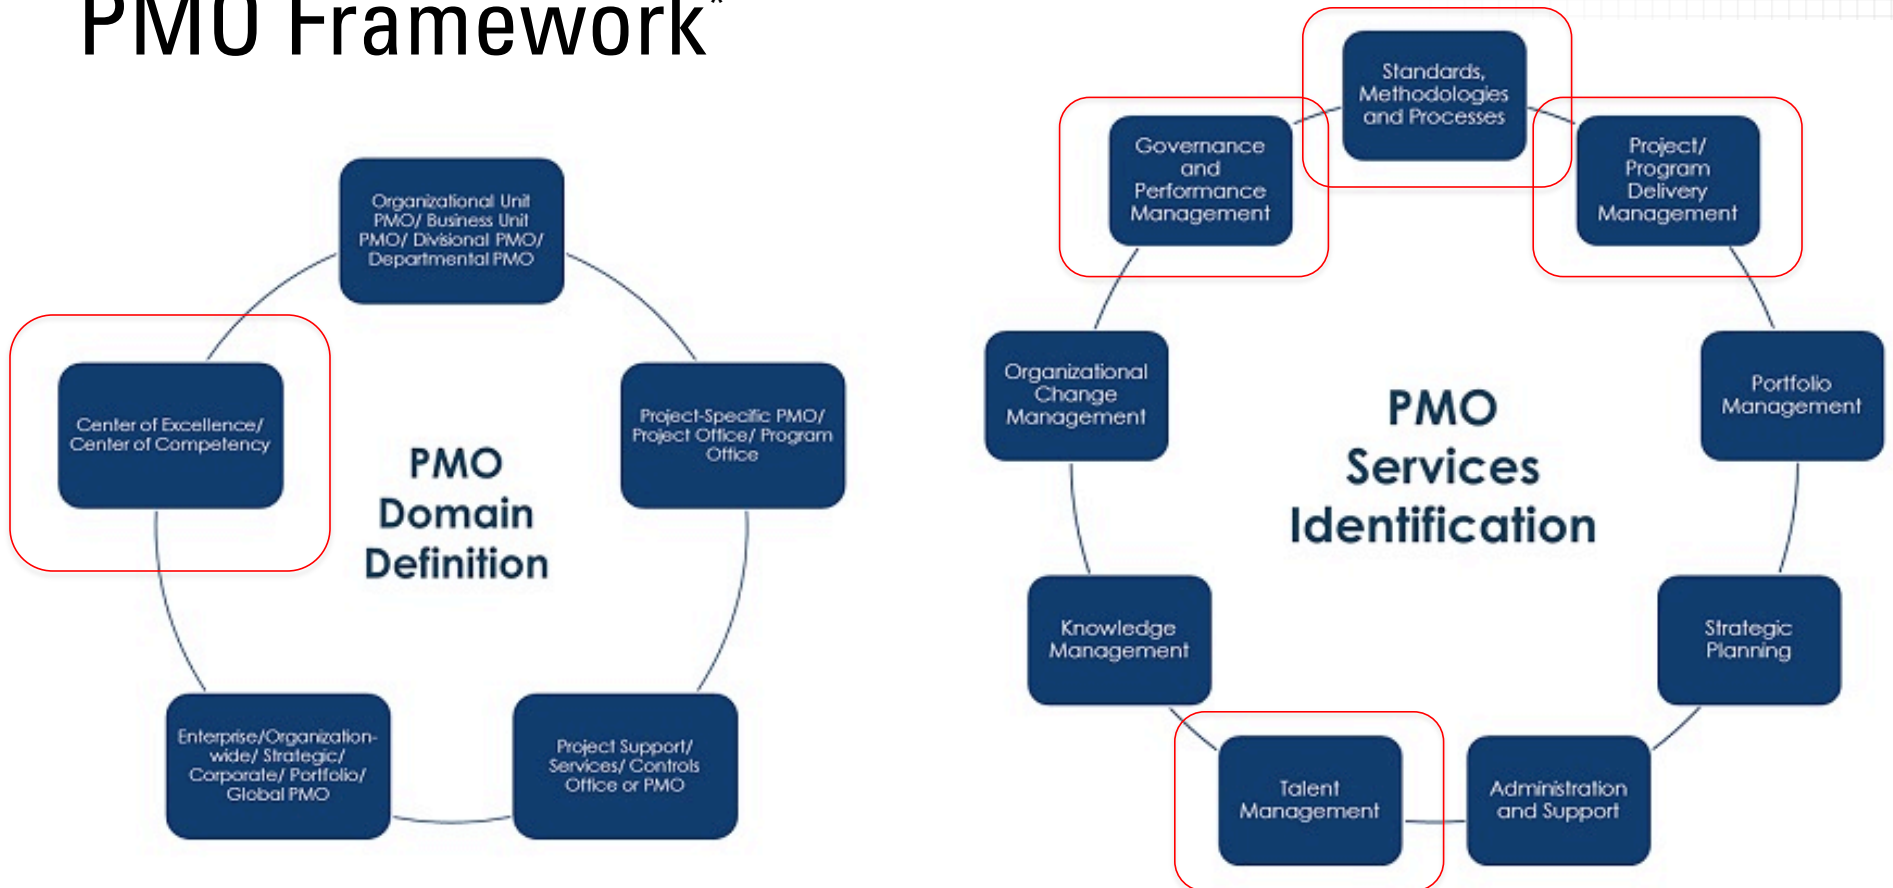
PMO Framework*

Organizational Unit PMO/ Business Unit PMO/ Divisional PMO/ Departmental PMO

Center of Excellence/ Center of Competency

PMO Domain Definition

Project-Specific PMO/ Project Office/ Program Office

Enterprise/Organization-wide/ Strategic/ Corporate/ Portfolio/ Global PMO

Project Support/ Services/ Controls Office or PMO

Standards, Methodologies and Processes

Governance and Performance Management

Project/ Program Delivery Management

Organizational Change Management

PMO Services Identification

Portfolio Management

Knowledge Management

Strategic Planning

Talent Management

Administration and Support